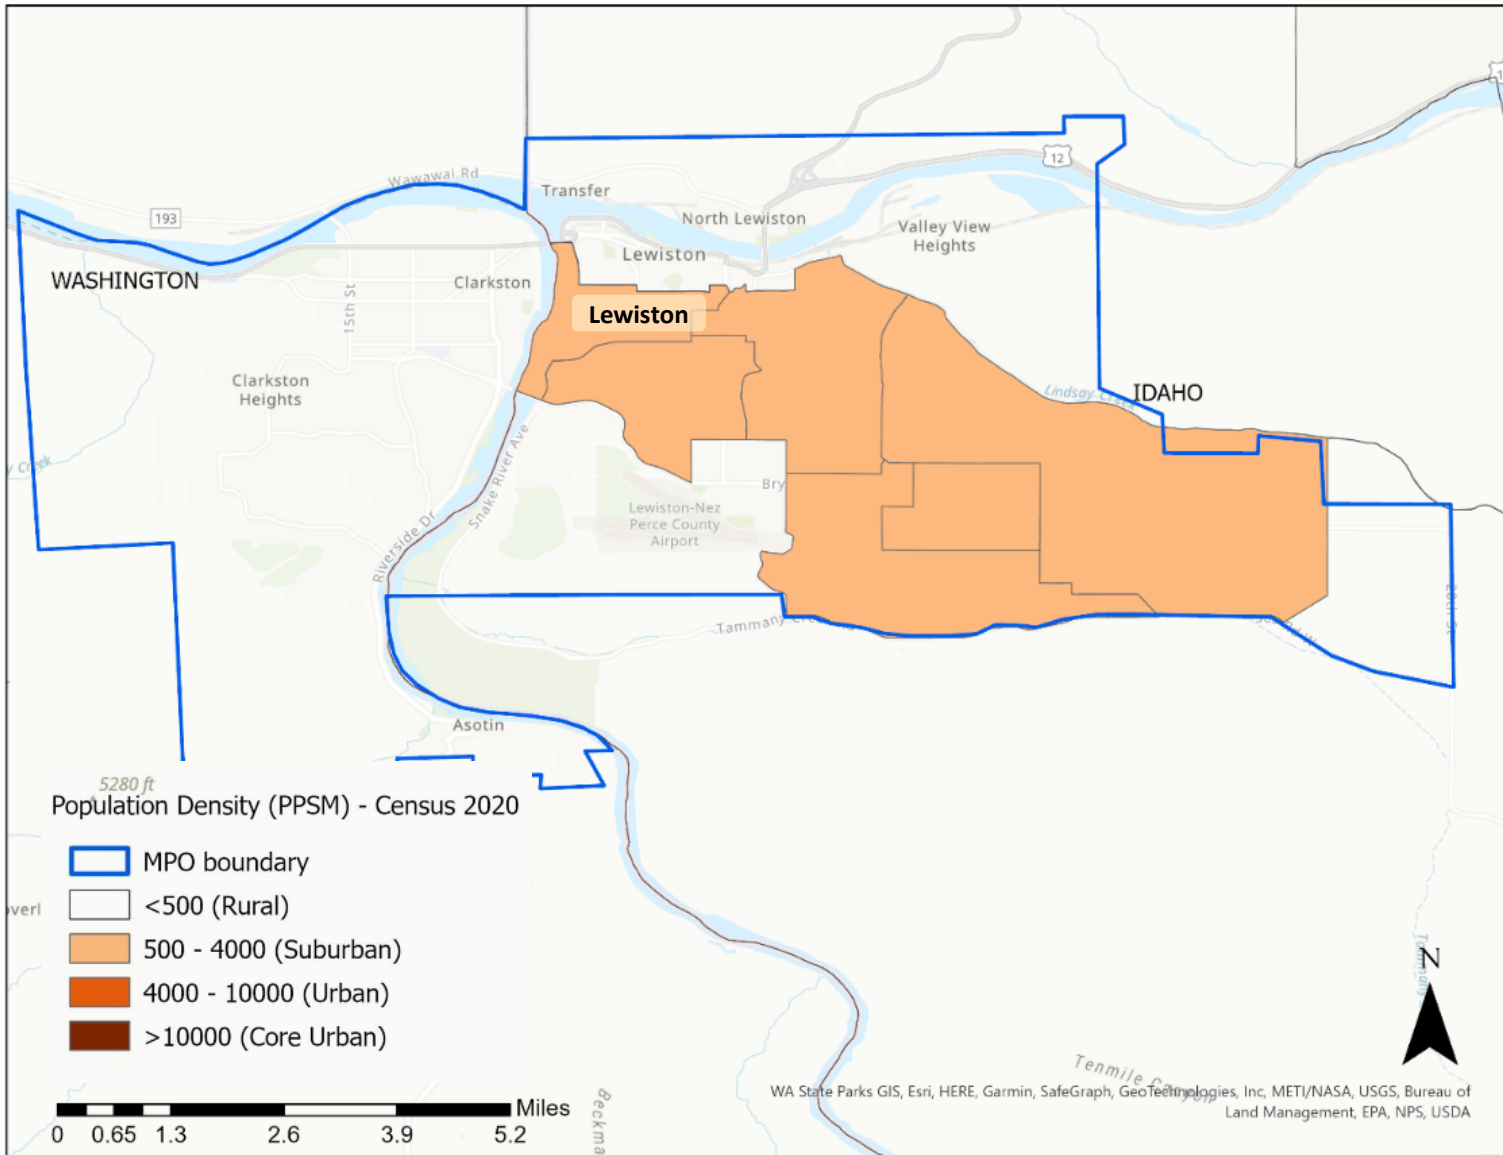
Wawawai Rd
193
12
Transfer
North Lewiston
Lewiston
Valley View Heights
WASHINGTON
Clarkston
15th St
Lewiston
Clarkston Heights
IDAHO
Lindsay Creek
Bry
Lewiston-Nez Perce County Airport
Snake River Ave
Riverside Dr
Tammany Creek
Asotin
5280 ft
Population Density (PPSM) - Census 2020
MPO boundary
<500 (Rural)
500 - 4000 (Suburban)
4000 - 10000 (Urban)
>10000 (Core Urban)
N
Tenmile Canyon
WA State Parks GIS, Esri, HERE, Garmin, SafeGraph, GeoTechnologies, Inc, METI/NASA, USGS, Bureau of Land Management, EPA, NPS, USDA
Miles
0 0.65 1.3 2.6 3.9 5.2